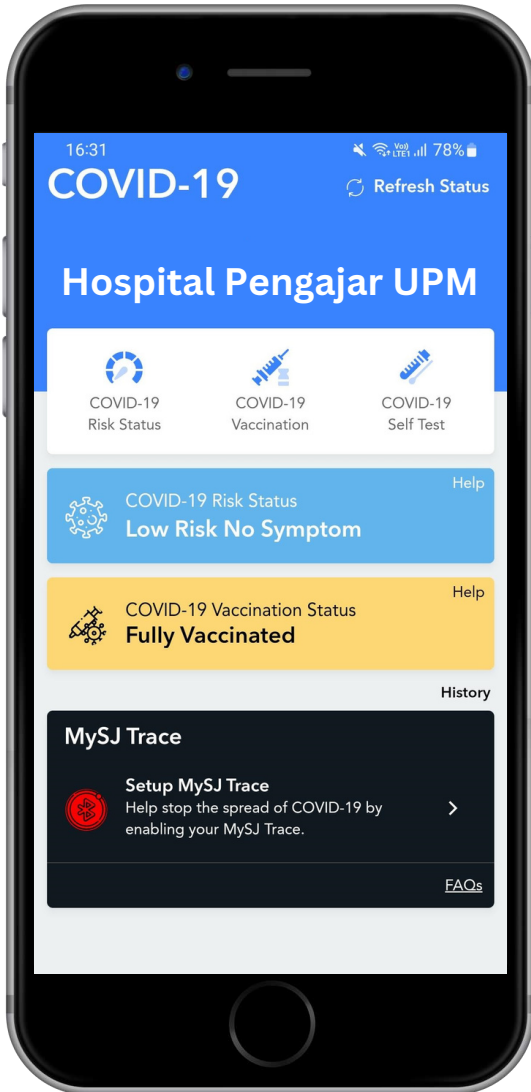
16:31
Vo)) LTE1 78%

COVID-19

Refresh Status

Hospital Pengajar UPM

COVID-19 Risk Status

COVID-19 Vaccination

COVID-19 Self Test

Help

COVID-19 Risk Status
Low Risk No Symptom

Help

COVID-19 Vaccination Status
Fully Vaccinated

History

MySJ Trace

Setup MySJ Trace
Help stop the spread of COVID-19 by enabling your MySJ Trace.

FAQs